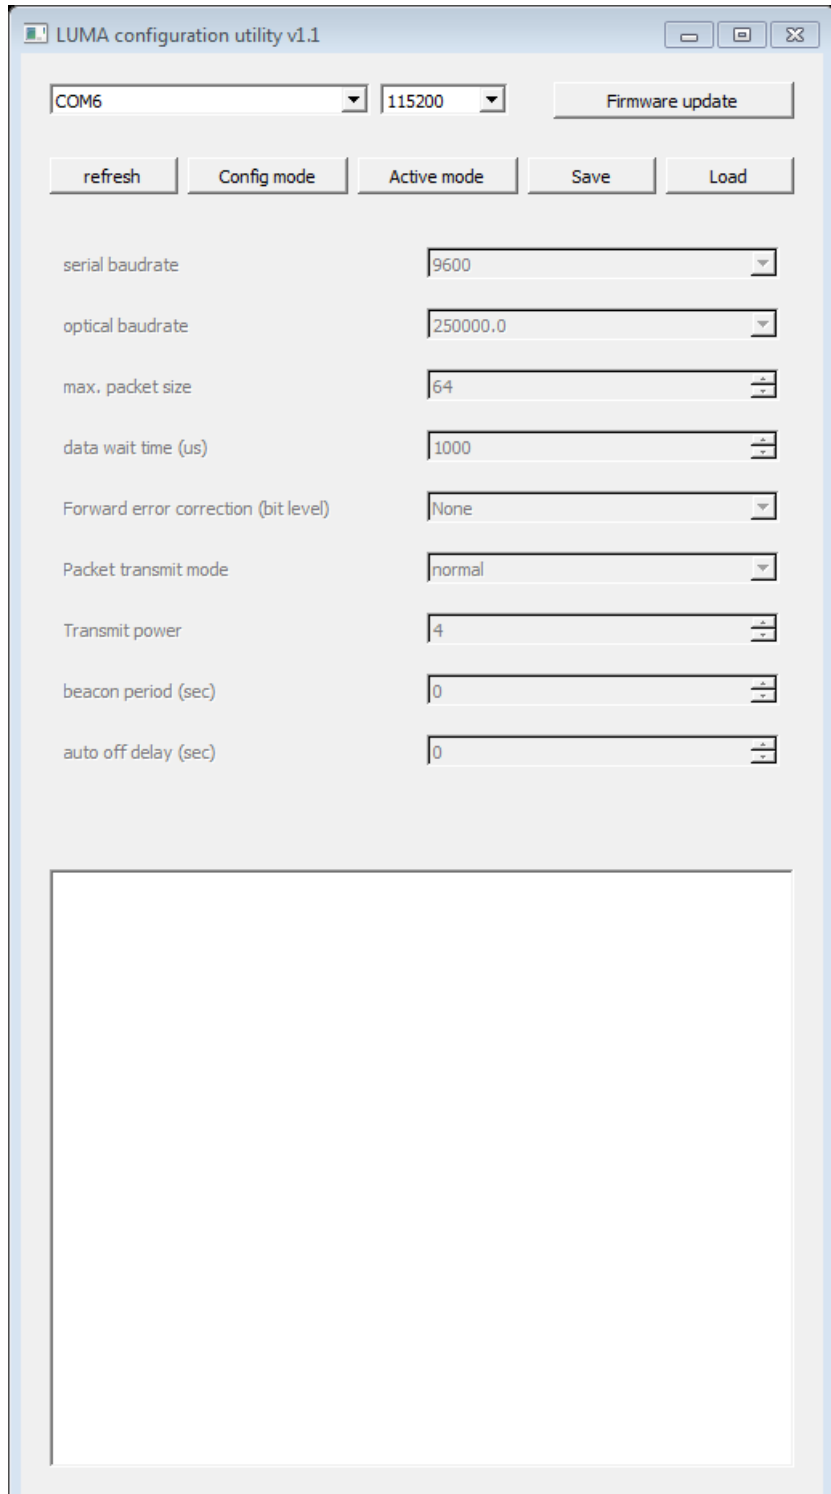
LUMA configuration utility v1.1

COM6

115200

Firmware update

refresh

Config mode

Active mode

Save

Load

serial baudrate

9600

optical baudrate

250000.0

max. packet size

64

data wait time (us)

1000

Forward error correction (bit level)

None

Packet transmit mode

normal

Transmit power

4

beacon period (sec)

0

auto off delay (sec)

0